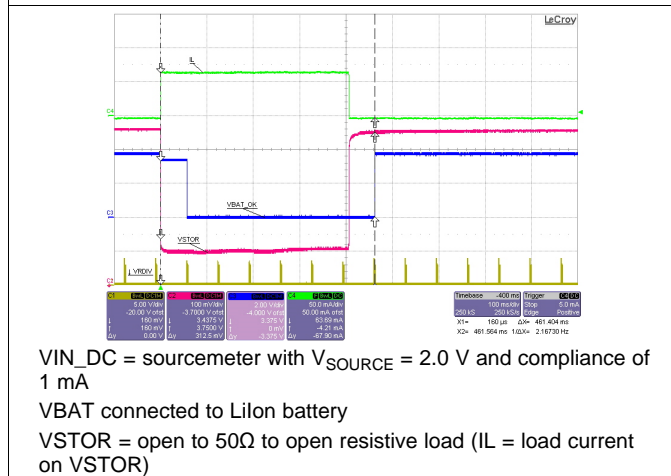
LeCroy

IL

C4

C3

VBAT_OK

VSTOR

C2

C1 VRDIV

| C1 | C2 | C3 | C4 |
|---|---|---|---|
| 5.00 V/div | 100 mV/div | 2.00 V/div | 50.0 mA/div |
| -20.00 V ofst | -3.7000 V ofst | -4.000 V ofst | 50.00 mA ofst |
| 160 mV | 3.4375 V | 3.375 V | 63.69 mA |
| 160 mV | 3.7500 V | 0 mV | -4.21 mA |
| 0.00 V | 312.5 mV | -3.375 V | -67.90 mA |

Timebase -400 ms
100 ms/div
250 kS 250 kS/s

Trigger
Stop 5.0 mA
Edge Positive

X1= 160 µs ΔX= 461.404 ms
X2= 461.564 ms 1/ΔX= 2.16730 Hz

VIN_DC = sourcemeter with $V_{SOURCE}$ = 2.0 V and compliance of 1 mA

VBAT connected to LiIon battery

VSTOR = open to 50Ω to open resistive load (IL = load current on VSTOR)